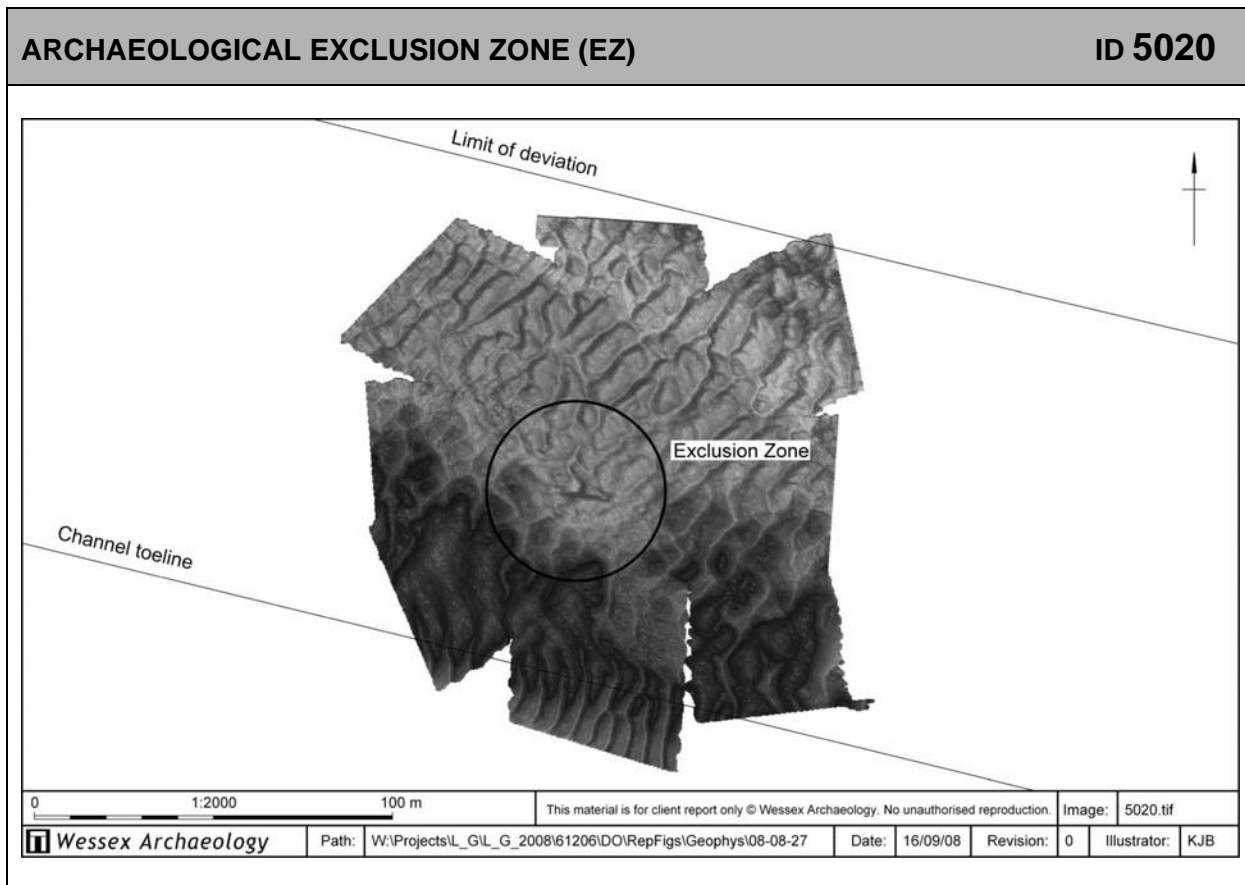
ARCHAEOLOGICAL EXCLUSION ZONE (EZ)

ID 5020

Limit of deviation

Exclusion Zone

Channel toeline

0 1:2000 100 m

This material is for client report only © Wessex Archaeology. No unauthorised reproduction.

Image: 5020.tif

Wessex Archaeology

Path: W:\Projects\L_G\L_G_2008\61206\DO\RepFigs\Geophys\08-08-27

Date: 16/09/08

Revision: 0

Illustrator: KJB